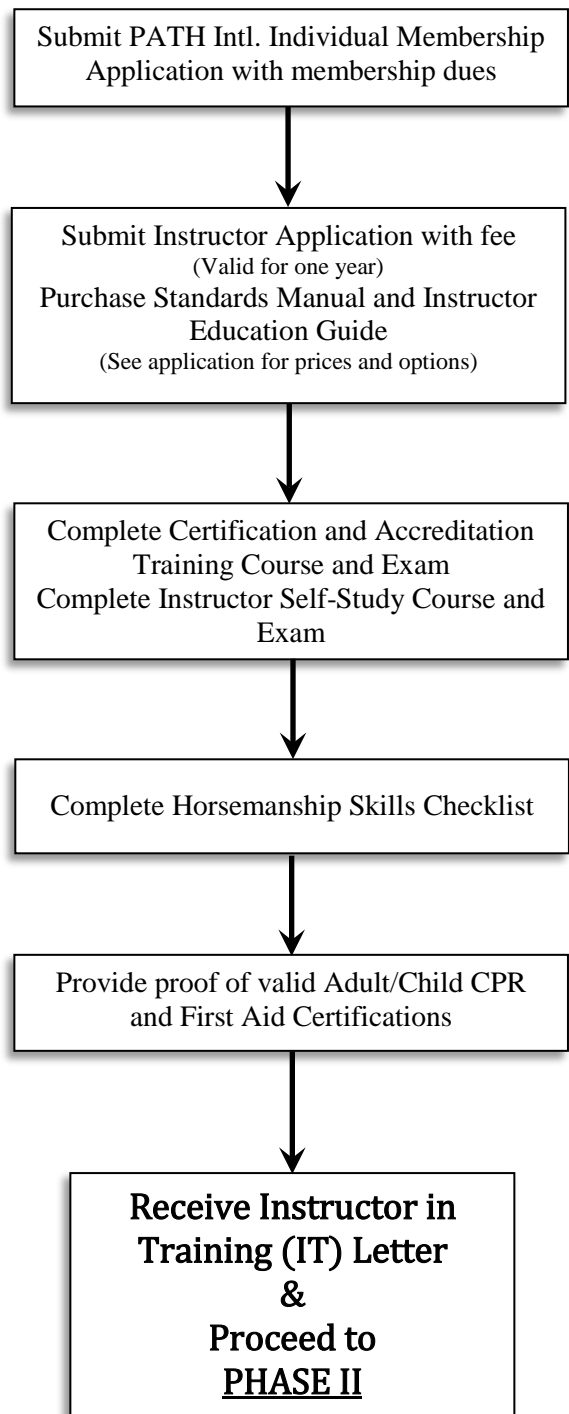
Submit PATH Intl. Individual Membership Application with membership dues

Submit Instructor Application with fee
(Valid for one year)
Purchase Standards Manual and Instructor Education Guide
(See application for prices and options)

Complete Certification and Accreditation Training Course and Exam
Complete Instructor Self-Study Course and Exam

Complete Horsemanship Skills Checklist

Provide proof of valid Adult/Child CPR and First Aid Certifications

Receive Instructor in Training (IT) Letter
&
Proceed to
PHASE II